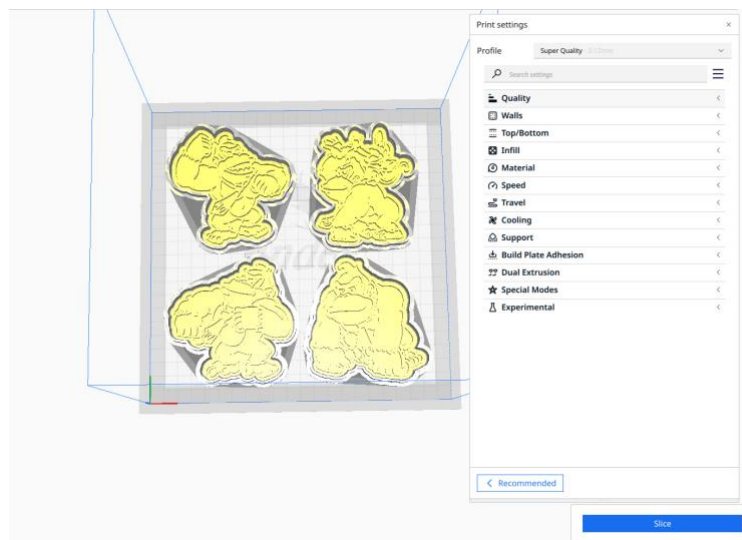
Print settings ×

Profile Super Quality 0.12mm

Search settings

Quality
Walls
Top/Bottom
Infill
Material
Speed
Travel
Cooling
Support
Build Plate Adhesion
Dual Extrusion
Special Modes
Experimental

Recommended

Slice